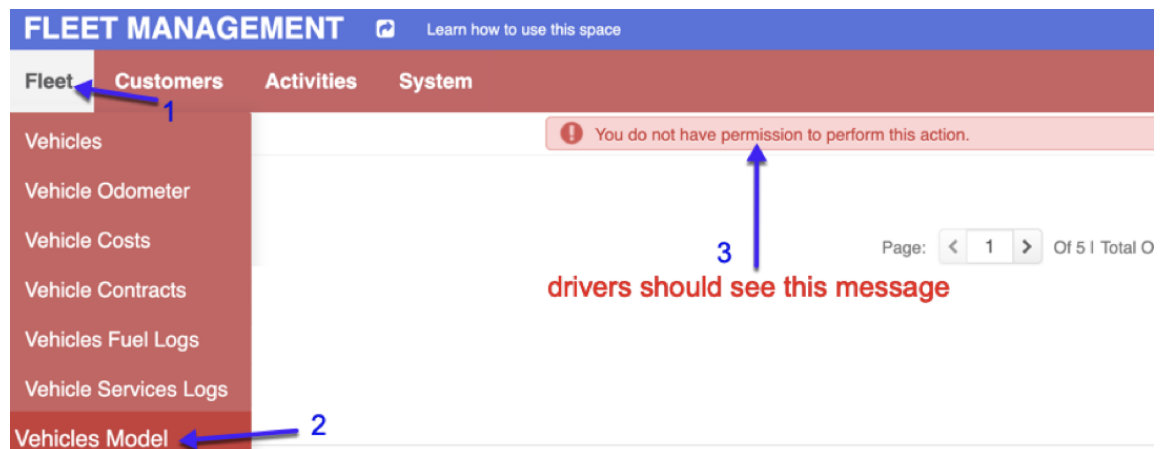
FLEET MANAGEMENT
Learn how to use this space

Fleet
Customers
Activities
System

1

Vehicles
Vehicle Odometer
Vehicle Costs
Vehicle Contracts
Vehicles Fuel Logs
Vehicle Services Logs
Vehicles Model

2

You do not have permission to perform this action.

Page: < 1 > Of 5 | Total O

3

drivers should see this message